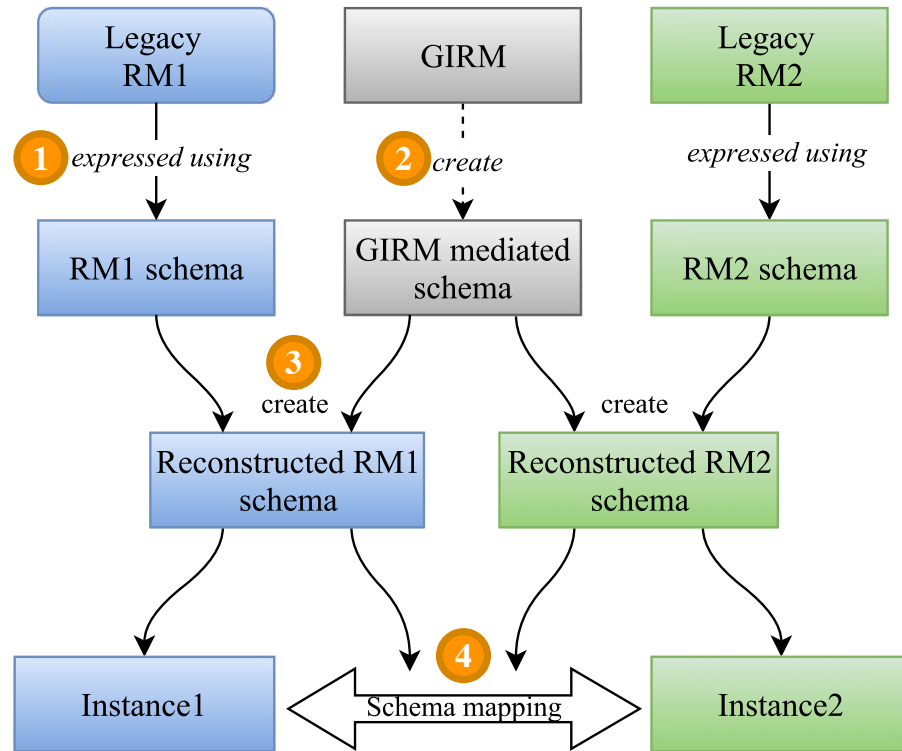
Legacy RM1

GIRM

Legacy RM2

1 expressed using

2 create

expressed using

RM1 schema

GIRM mediated schema

RM2 schema

3 create

create

Reconstructed RM1 schema

Reconstructed RM2 schema

4

Instance1

Schema mapping

Instance2